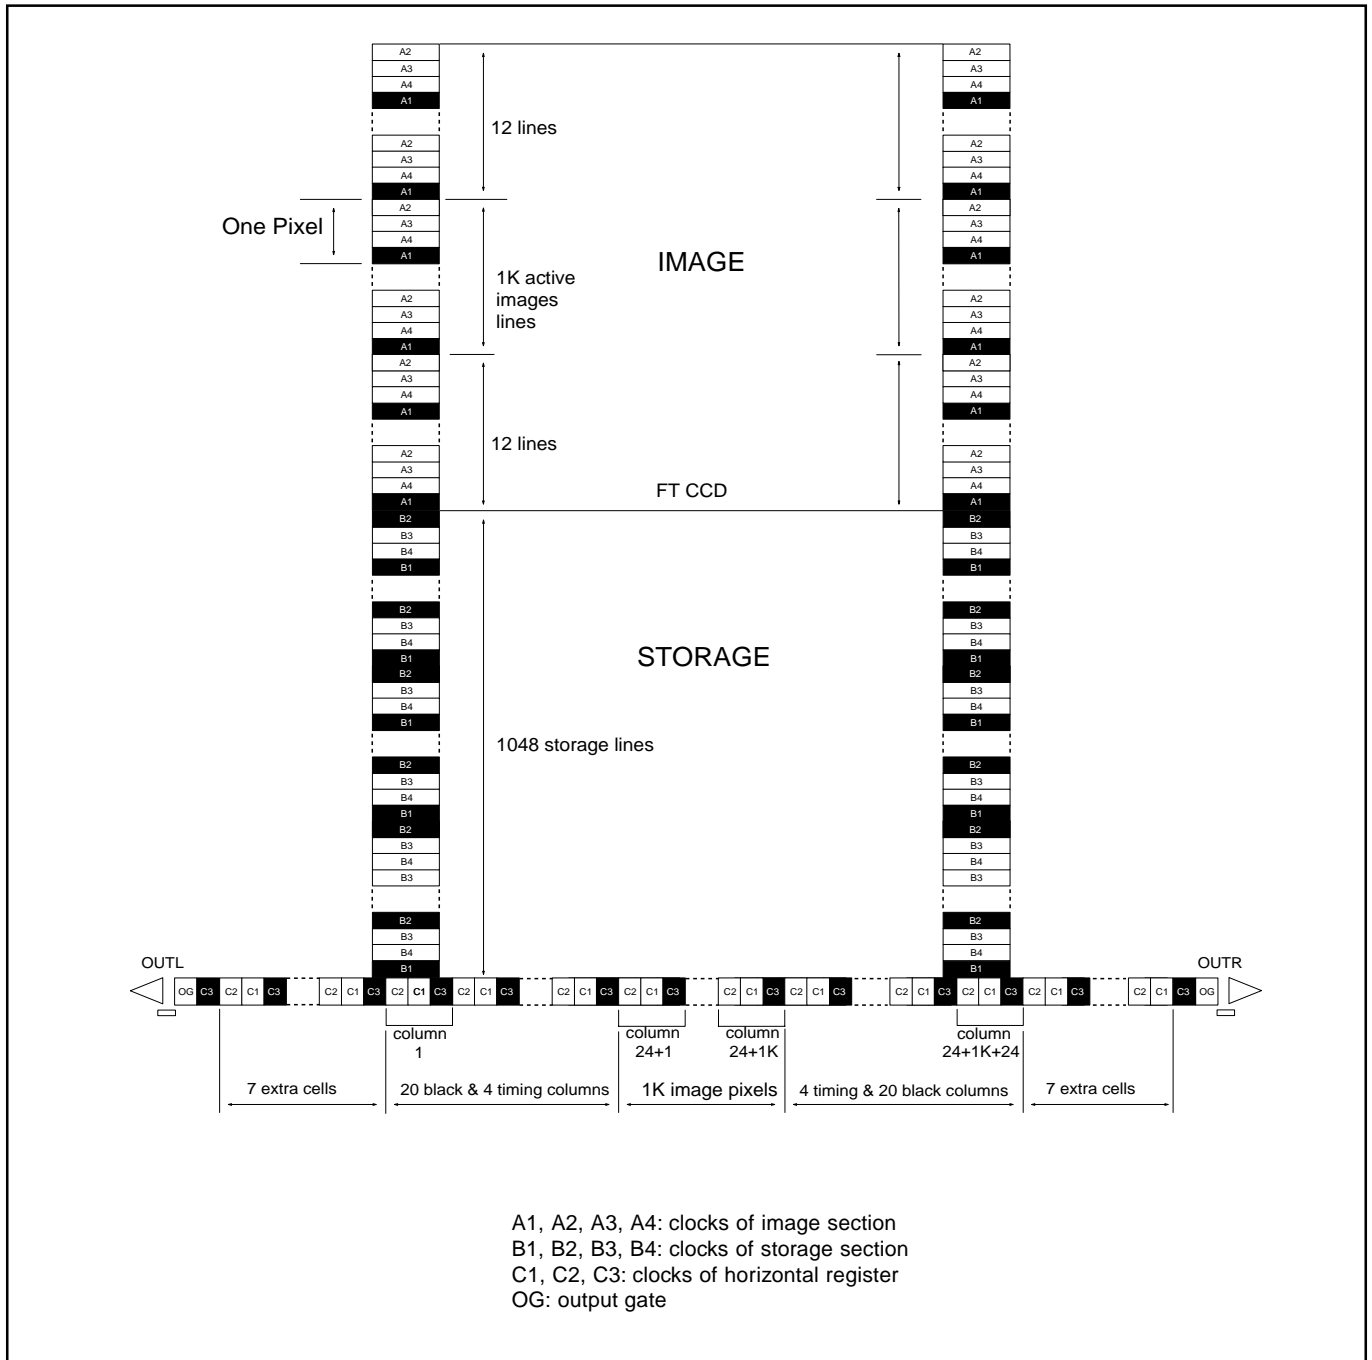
A2
A3
A4
A1

A2
A3
A4
A1
A2
A3
A4
A1

A2
A3
A4
A1
A2
A3
A4
A1

A2
A3
A4
A1
B2
B3
B4
B1

B2
B3
B4
B1
B2
B3
B4
B1

B2
B3
B4
B1
B2
B3
B4
B3

B2
B3
B4
B1

12 lines

One Pixel

1K active images lines

12 lines

IMAGE

FT CCD

STORAGE

1048 storage lines

A2
A3
A4
A1

A2
A3
A4
A1
A2
A3
A4
A1

A2
A3
A4
A1
A2
A3
A4
A1

A2
A3
A4
A1
B2
B3
B4
B1

B2
B3
B4
B1
B2
B3
B4
B1

B2
B3
B4
B1
B2
B3
B4
B3

B2
B3
B4
B1

OUTL

OG C3 C2 C1 C3 C2 C1 C3 C2 C1 C3 C2 C1 C3 C2 C1 C3 C2 C1 C3 C2 C1 C3 C2 C1 C3 C2 C1 C3 C2 C1 C3 C2 C1 C3 C2 C1 C3 C2 C1 C3 C3 OG

OUTR

column 1

column 24+1

column 24+1K

column 24+1K+24

7 extra cells

20 black & 4 timing columns

1K image pixels

4 timing & 20 black columns

7 extra cells

A1, A2, A3, A4: clocks of image section
B1, B2, B3, B4: clocks of storage section
C1, C2, C3: clocks of horizontal register
OG: output gate